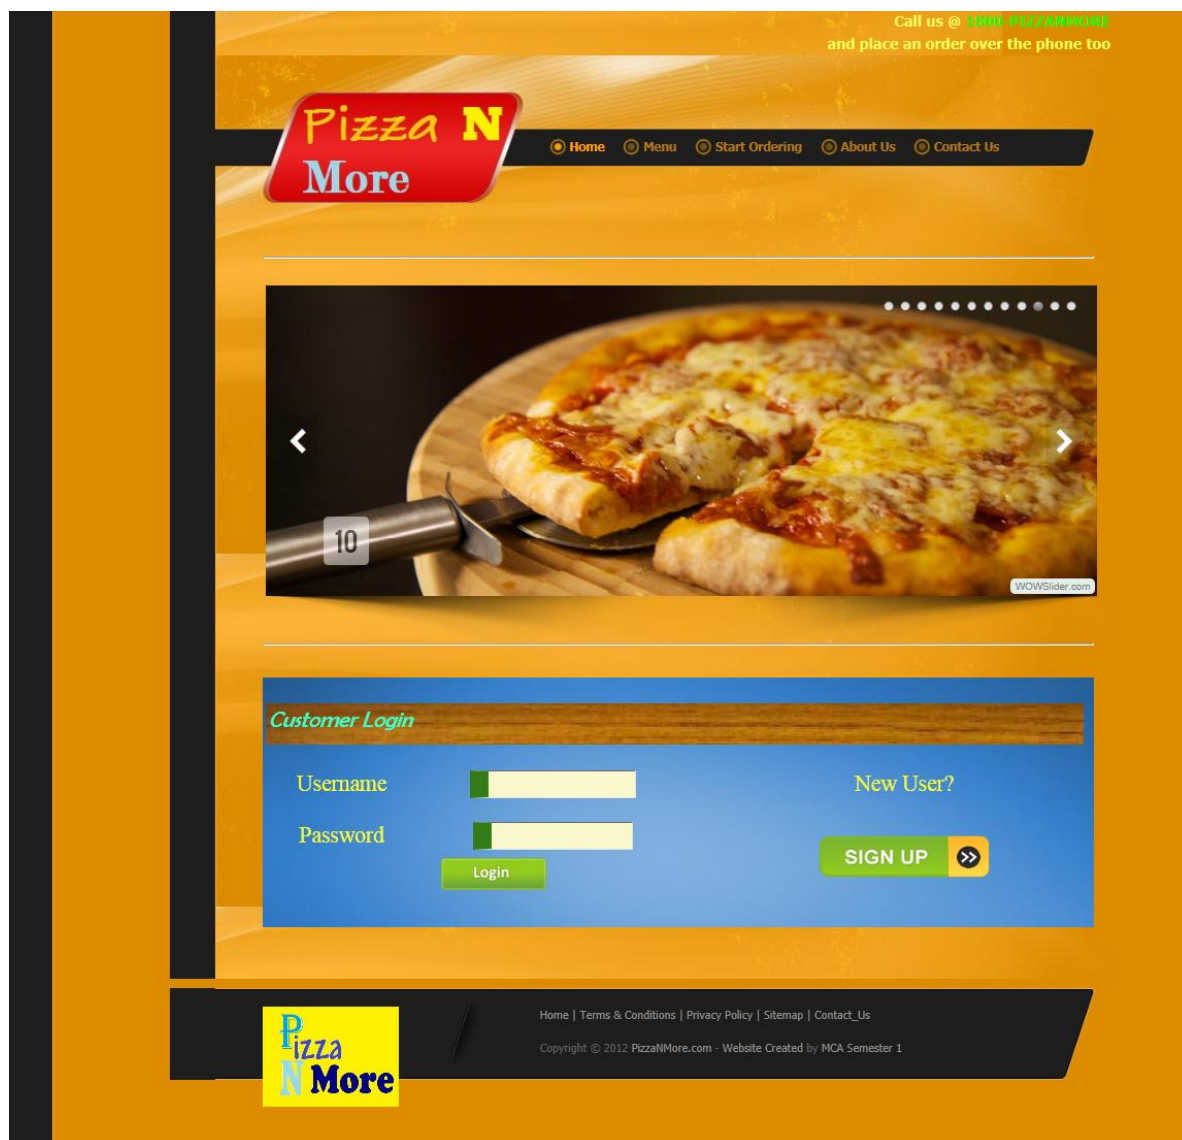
Call us @ 1800-PIZZANMORE
and place an order over the phone too

Pizza N More

Home Menu Start Ordering About Us Contact Us

10

WOWSlider.com

Customer Login

Username

Password

Login

New User?

SIGN UP

Pizza N More

Home | Terms & Conditions | Privacy Policy | Sitemap | Contact_Us

Copyright © 2012 PizzaNMore.com - Website Created by MCA Semester 1